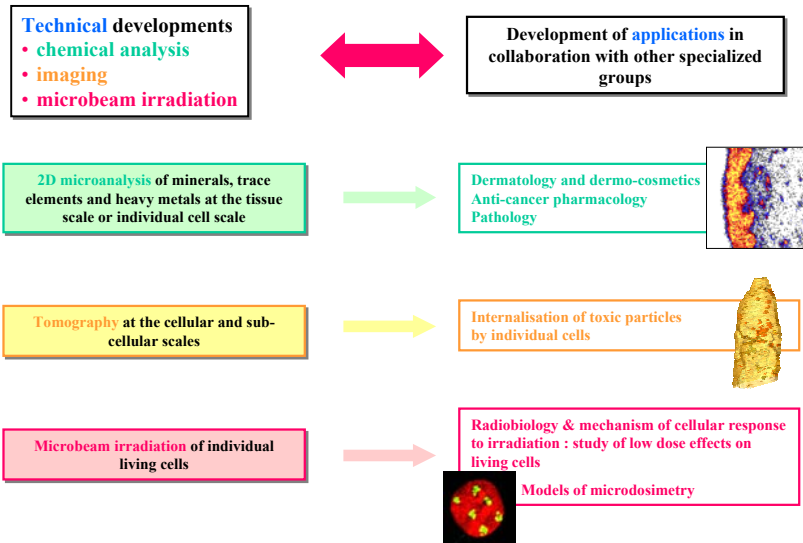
Technical developments
• chemical analysis
• imaging
• microbeam irradiation

Development of applications in collaboration with other specialized groups

2D microanalysis of minerals, trace elements and heavy metals at the tissue scale or individual cell scale

Dermatology and dermo-cosmetics
Anti-cancer pharmacology
Pathology

Tomography at the cellular and sub-cellular scales

Internalisation of toxic particles by individual cells

Microbeam irradiation of individual living cells

Radiobiology & mechanism of cellular response to irradiation : study of low dose effects on living cells

Models of microdosimetry